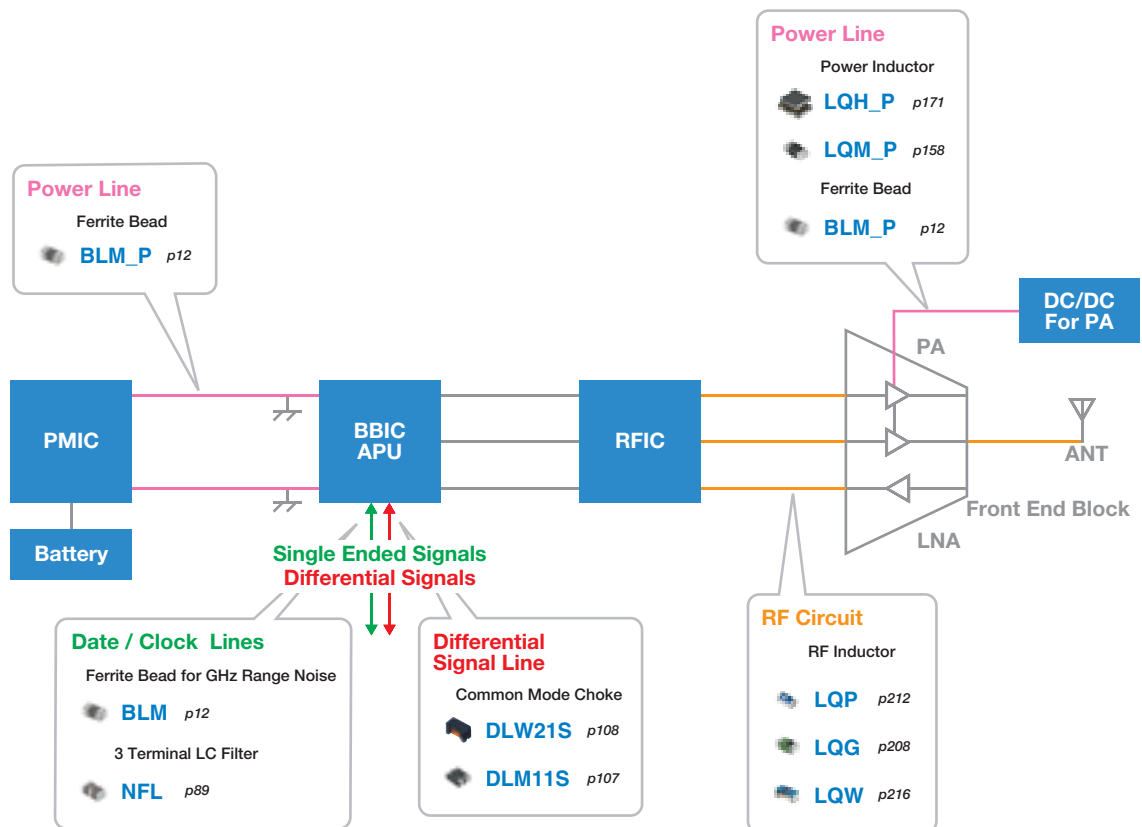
Power Line
Power Inductor
LQH_P p171
LQM_P p158
Ferrite Bead
BLM_P p12

Power Line
Ferrite Bead
BLM_P p12

DC/DC For PA

PA

PMIC

BBIC APU

RFIC

ANT

Front End Block

LNA

Battery

Single Ended Signals
Differential Signals

Date / Clock Lines
Ferrite Bead for GHz Range Noise
BLM p12
3 Terminal LC Filter
NFL p89

Differential Signal Line
Common Mode Choke
DLW21S p108
DLM11S p107

RF Circuit
RF Inductor
LQP p212
LQG p208
LQW p216